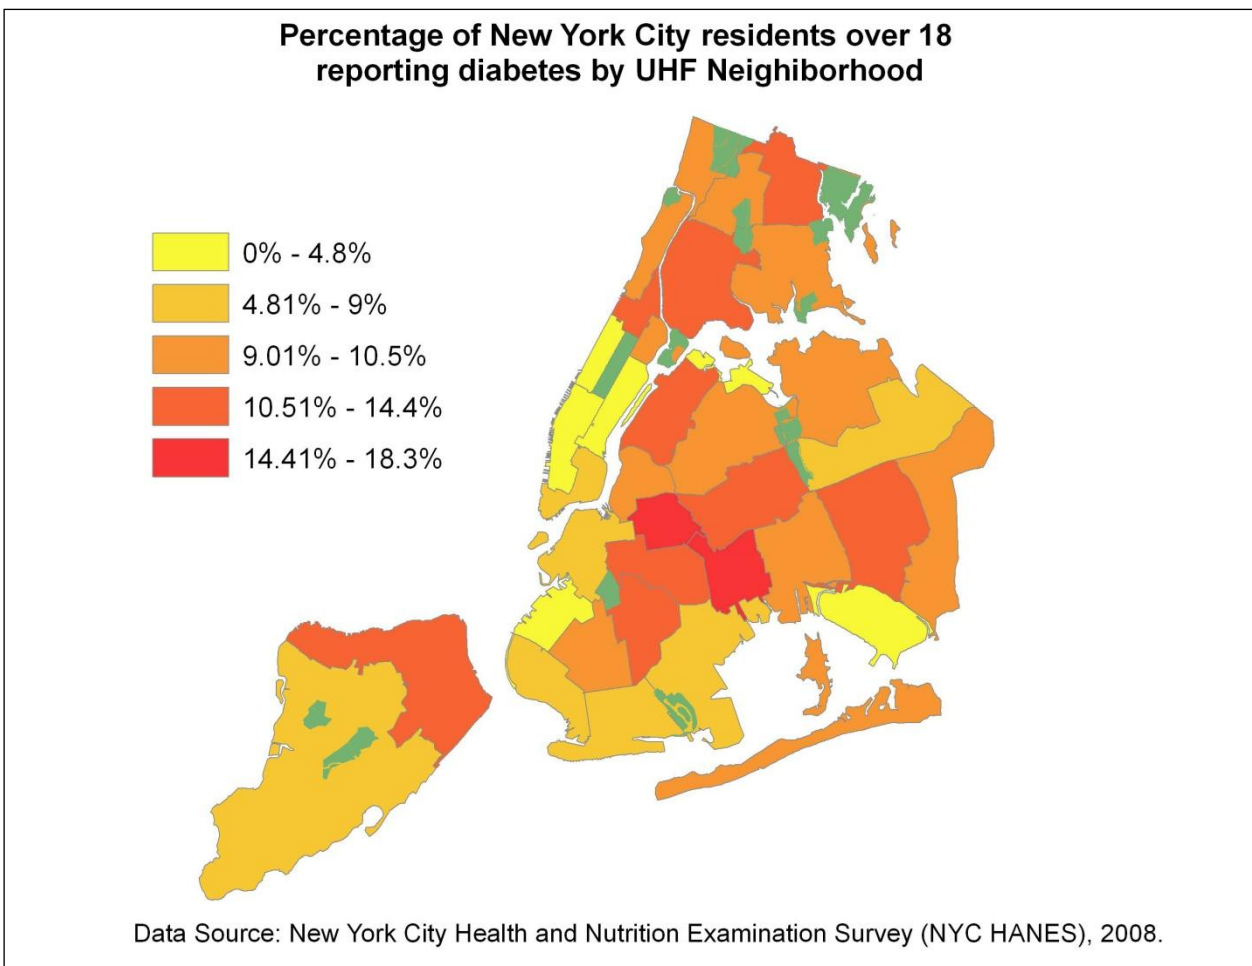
Percentage of New York City residents over 18 reporting diabetes by UHF Neighborhood

0% - 4.8%
4.81% - 9%
9.01% - 10.5%
10.51% - 14.4%
14.41% - 18.3%

Data Source: New York City Health and Nutrition Examination Survey (NYC HANES), 2008.